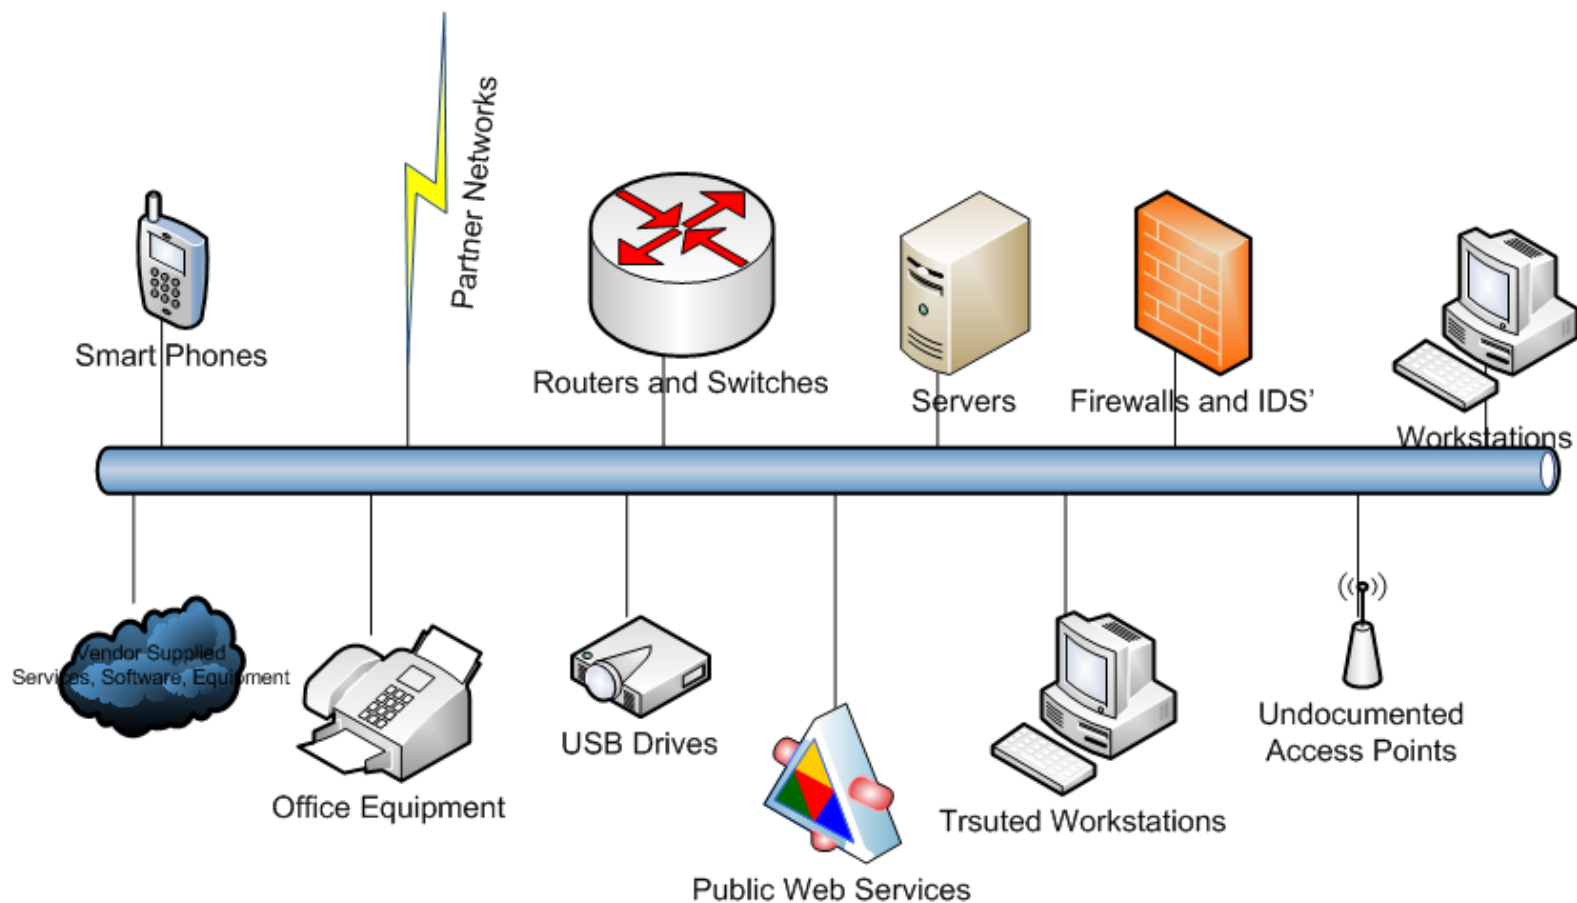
Partner Networks

Smart Phones

Routers and Switches

Servers

Firewalls and IDS'

Workstations

Vendor Supplied Services, Software, Equipment

Office Equipment

USB Drives

Public Web Services

Trsuted Workstations

Undocumented Access Points